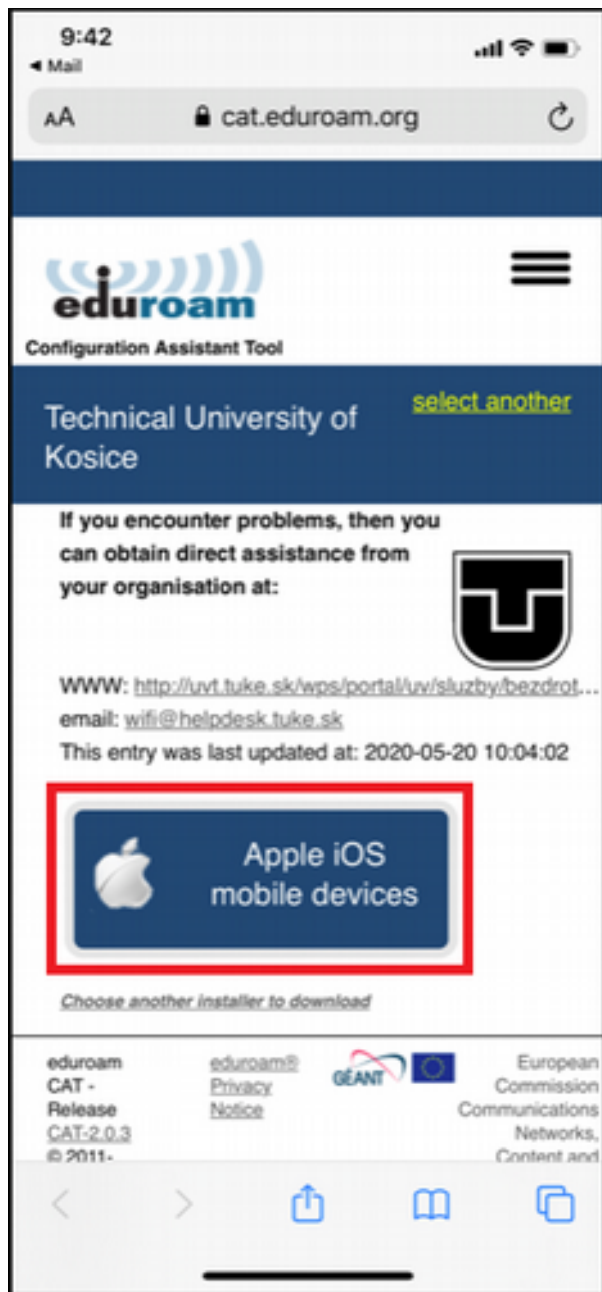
9:42
◀ Mail

AA cat.eduroam.org

eduroam
Configuration Assistant Tool

Technical University of Kosice

select another

If you encounter problems, then you can obtain direct assistance from your organisation at:

WWW: http://uvt.tuke.sk/wps/portal/uv/sluzby/bezdrot...
email: wifi@helpdesk.tuke.sk
This entry was last updated at: 2020-05-20 10:04:02

Apple iOS mobile devices

Choose another installer to download

eduroam CAT - Release CAT-2.0.3 © 2011-

eduroam® Privacy Notice

GÉANT

European Commission Communications Networks, Content and